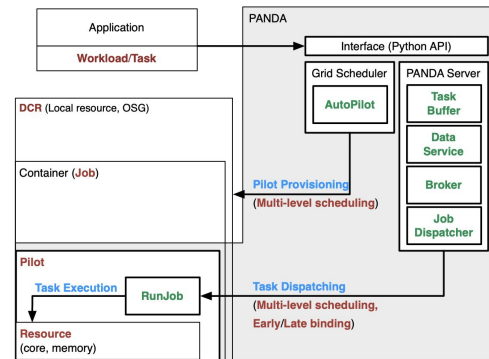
Application

Workload/Task

PANDA

Interface (Python API)

Grid Scheduler

AutoPilot

PANDA Server

Task Buffer

Data Service

Broker

Job Dispatcher

DCR (Local resource, OSG)

Container (Job)

Pilot Provisioning (Multi-level scheduling)

Pilot

Task Execution

RunJob

Task Dispatching (Multi-level scheduling, Early/Late binding)

Resource (core, memory)